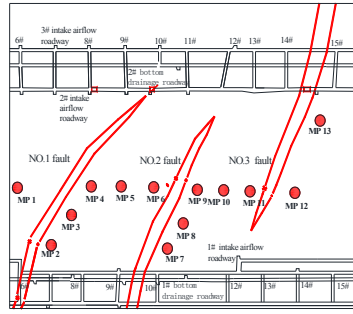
6#
3# intake airflow roadway
7#
8#
9#
10#
11#
12#
13#
14#
15#
2# bottom drainage roadway
2# intake airflow roadway
MP 13
NO.1 fault
NO.2 fault
NO.3 fault
MP 1
MP 4
MP 5
MP 6
MP 9
MP 10
MP 11
MP 12
MP 3
MP 8
MP 2
MP 7
1# intake airflow roadway
7#
8#
9#
10#
1# bottom drainage roadway
12#
13#
14#
15#